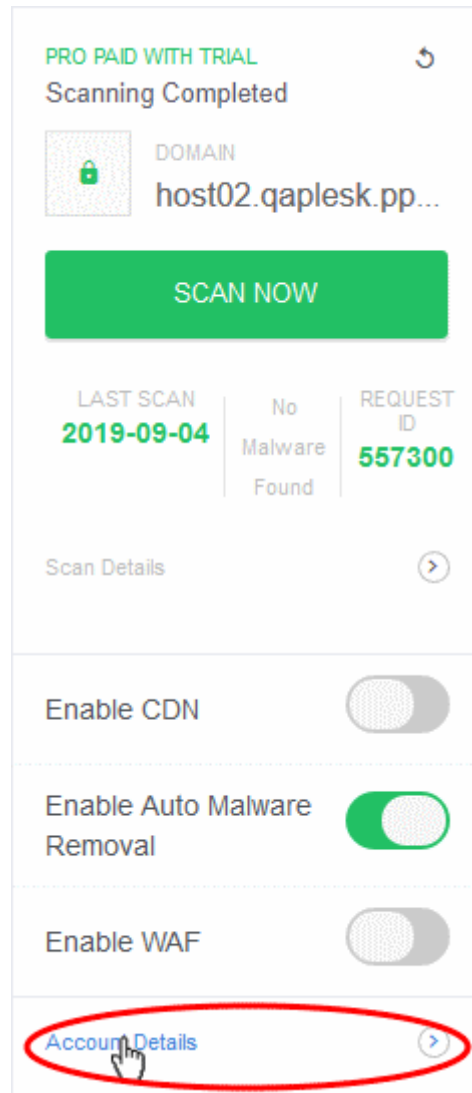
PRO PAID WITH TRIAL
Scanning Completed

DOMAIN
host02.qaplesk.pp...

SCAN NOW

LAST SCAN
2019-09-04

No Malware Found

REQUEST ID
557300

Scan Details

Enable CDN

Enable Auto Malware Removal

Enable WAF

Account Details